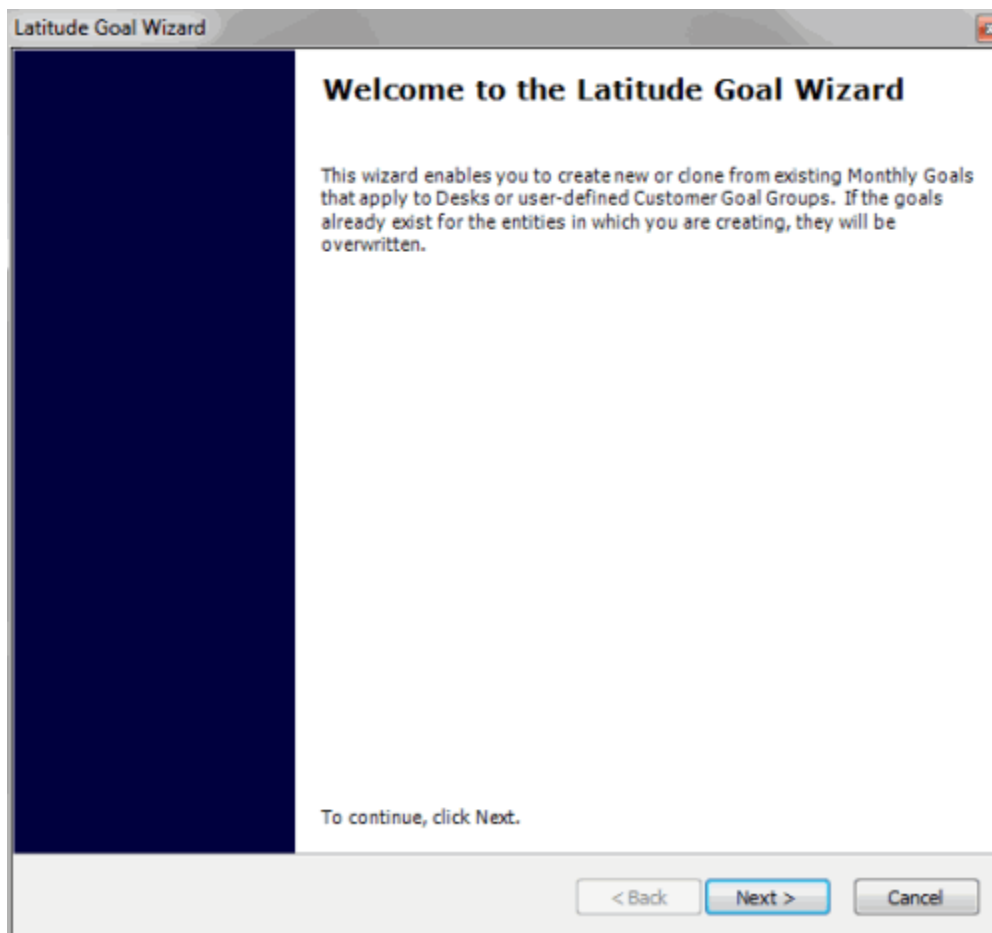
Latitude Goal Wizard

Welcome to the Latitude Goal Wizard

This wizard enables you to create new or clone from existing Monthly Goals that apply to Desks or user-defined Customer Goal Groups. If the goals already exist for the entities in which you are creating, they will be overwritten.

To continue, click Next.

< Back

Next >

Cancel